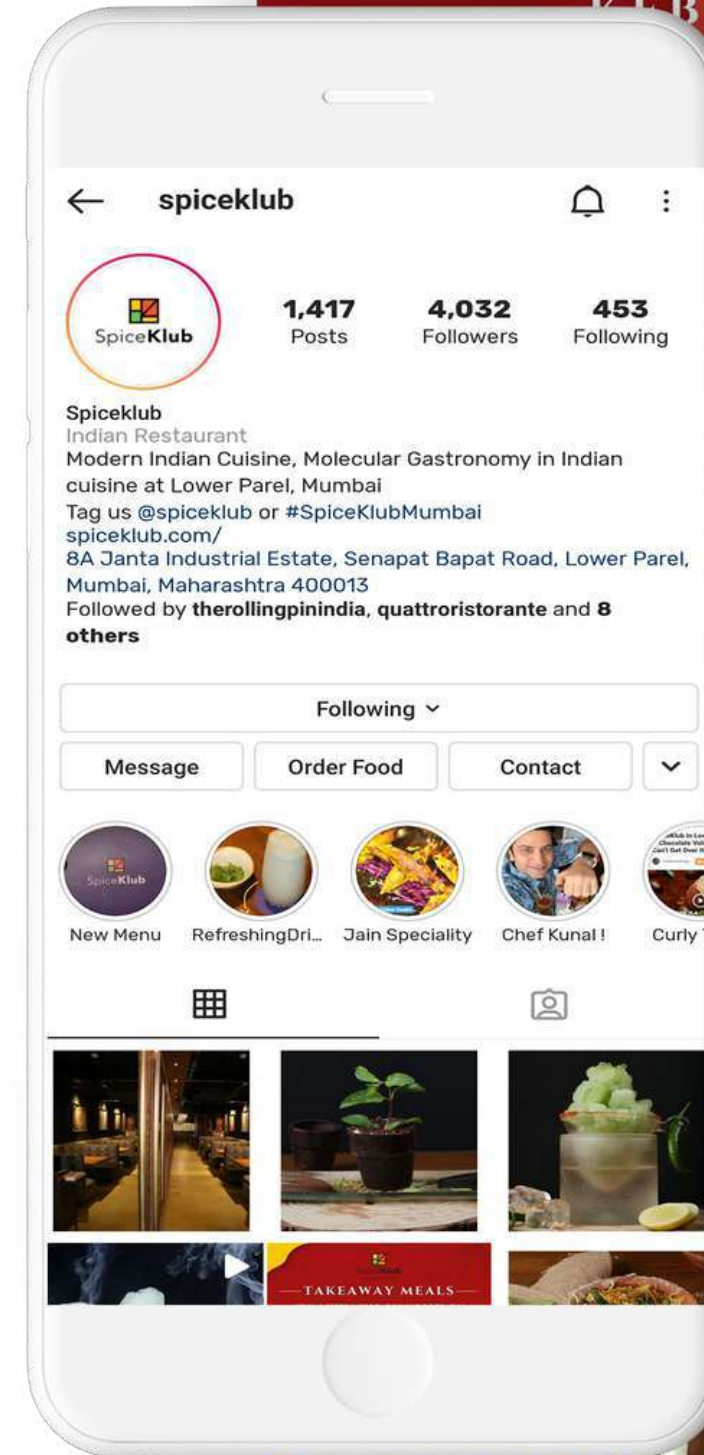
spiceklub

SpiceKlub

1,417 Posts
4,032 Followers
453 Following

Spiceklub
Indian Restaurant
Modern Indian Cuisine, Molecular Gastronomy in Indian cuisine at Lower Parel, Mumbai
Tag us @spiceklub or #SpiceKlubMumbai
spiceklub.com/
8A Janta Industrial Estate, Senapat Bapat Road, Lower Parel, Mumbai, Maharashtra 400013
Followed by therollingpinindia, quattroristorante and 8 others

Following

Message
Order Food
Contact

SpiceKlub

New Menu
RefreshingDri...
Jain Speciality
Chef Kunal !
Curly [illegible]

TAKEAWAY MEALS